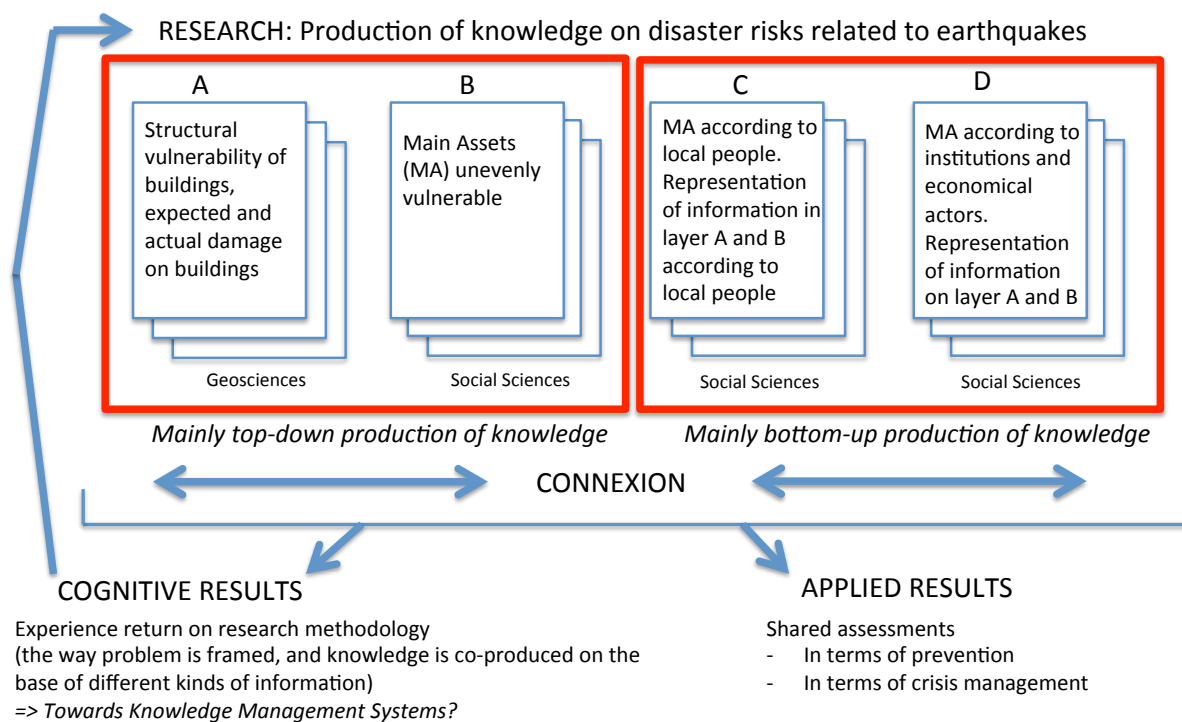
RESEARCH: Production of knowledge on disaster risks related to earthquakes

A

Structural vulnerability of buildings, expected and actual damage on buildings

Geosciences

B

Main Assets (MA) unevenly vulnerable

Social Sciences

C

MA according to local people. Representation of information in layer A and B according to local people

Social Sciences

D

MA according to institutions and economical actors. Representation of information on layer A and B

Social Sciences

Mainly top-down production of knowledge

Mainly bottom-up production of knowledge

CONNEXION

COGNITIVE RESULTS

Experience return on research methodology
(the way problem is framed, and knowledge is co-produced on the base of different kinds of information)
=> Towards Knowledge Management Systems?

APPLIED RESULTS

Shared assessments
- In terms of prevention
- In terms of crisis management